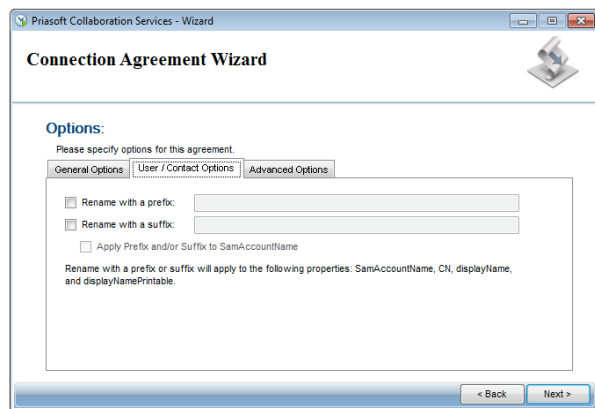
Priasoft Collaboration Services - Wizard

Connection Agreement Wizard

Options:

Please specify options for this agreement.

General Options | User / Contact Options | Advanced Options

Rename with a prefix:

Rename with a suffix:

Apply Prefix and/or Suffix to SamAccountName

Rename with a prefix or suffix will apply to the following properties: SamAccountName, CN, displayName, and displayNamePrintable.

< Back

Next >